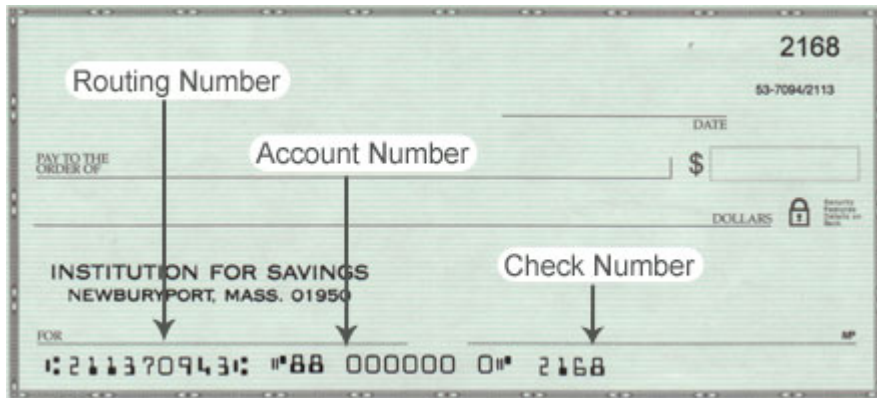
2168

53-7094/2113

Routing Number

DATE

PAY TO THE ORDER OF

Account Number

$

DOLLARS

Security Features Details on Back

INSTITUTION FOR SAVINGS
NEWBURYPORT, MASS. 01950

Check Number

FOR

MP

⑆211370943⑆ ⑈88 000000 0⑈ 2168